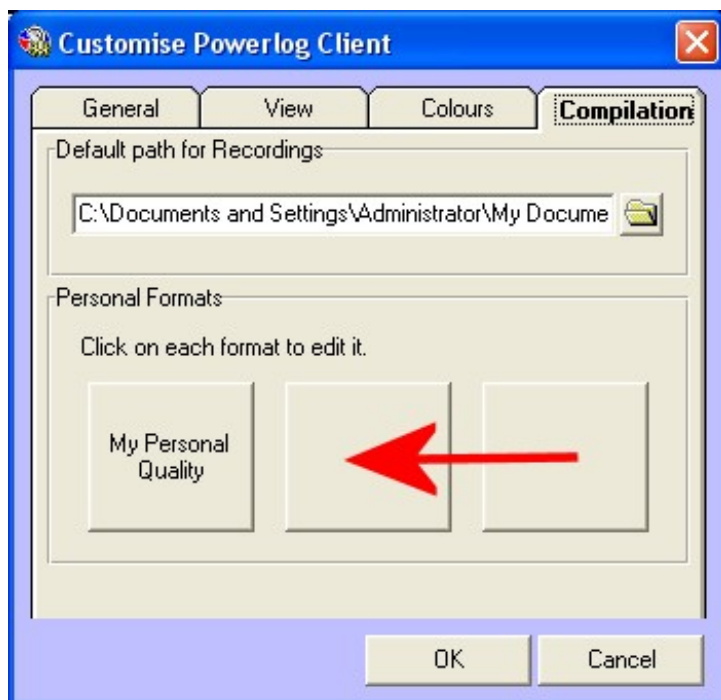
Customise Powerlog Client

General

View

Colours

Compilation

Default path for Recordings

C:\Documents and Settings\Administrator\My Docume

Personal Formats

Click on each format to edit it.

My Personal Quality

OK

Cancel